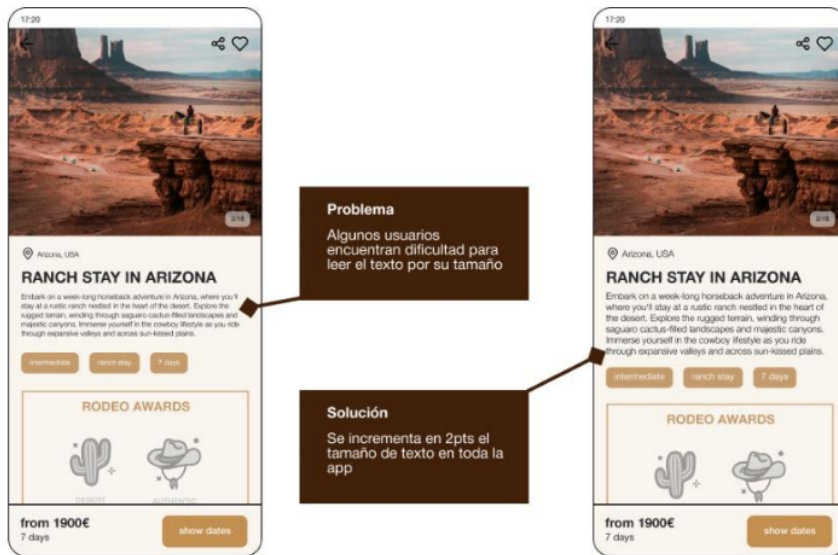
17:20

2/16

Arizona, USA

RANCH STAY IN ARIZONA

Embark on a week-long horseback adventure in Arizona, where you'll stay at a rustic ranch nestled in the heart of the desert. Explore the rugged terrain, winding through saguaro cactus-filled landscapes and majestic canyons. Immerse yourself in the cowboy lifestyle as you ride through expansive valleys and across sun-kissed plains.

intermediate ranch stay 7 days

RODEO AWARDS

DESERT AUTHENTIC

from 1900€
7 days

show dates

Problema

Algunos usuarios encuentran dificultad para leer el texto por su tamaño

Solución

Se incrementa en 2pts el tamaño de texto en toda la app

17:20

2/16

Arizona, USA

RANCH STAY IN ARIZONA

Embark on a week-long horseback adventure in Arizona, where you'll stay at a rustic ranch nestled in the heart of the desert. Explore the rugged terrain, winding through saguaro cactus-filled landscapes and majestic canyons. Immerse yourself in the cowboy lifestyle as you ride through expansive valleys and across sun-kissed plains.

intermediate ranch stay 7 days

RODEO AWARDS

from 1900€
7 days

show dates